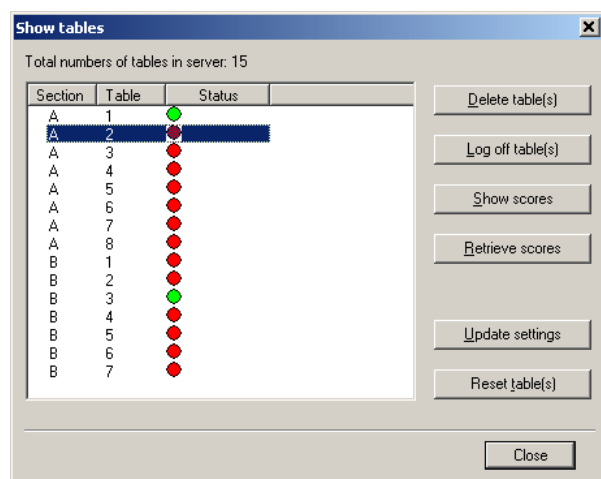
Show tables

Total numbers of tables in server: 15

| Section | Table | Status |
|---|---|---|
| A | 1 | |
| A | 2 | |
| A | 3 | |
| A | 4 | |
| A | 5 | |
| A | 6 | |
| A | 7 | |
| A | 8 | |
| B | 1 | |
| B | 2 | |
| B | 3 | |
| B | 4 | |
| B | 5 | |
| B | 6 | |
| B | 7 | |

Delete table(s)

Log off table(s)

Show scores

Retrieve scores

Update settings

Reset table(s)

Close